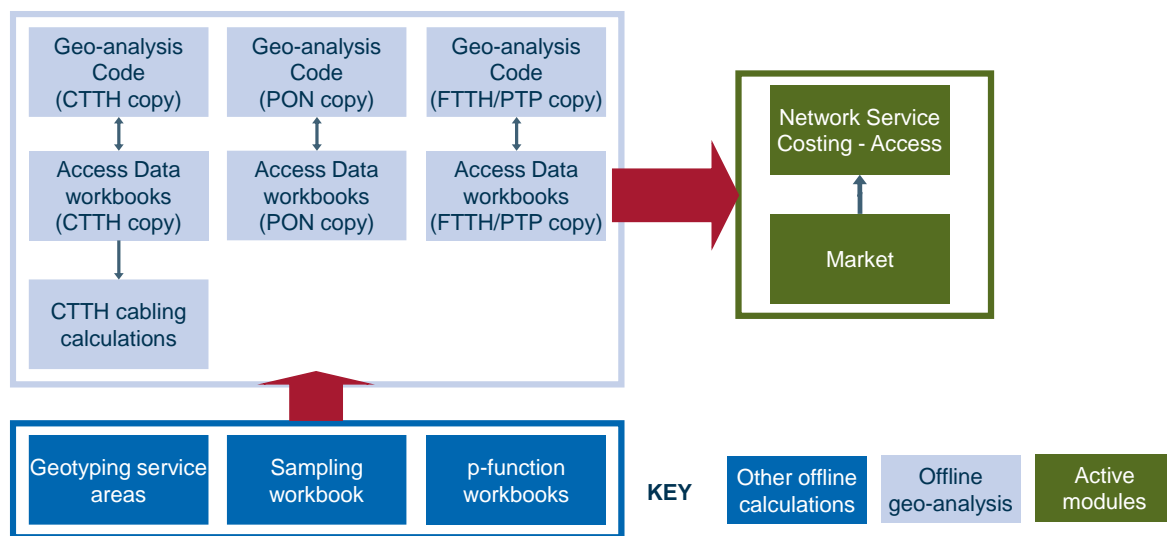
Geo-analysis Code (CTTH copy)

Access Data workbooks (CTTH copy)

CTTH cabling calculations

Geo-analysis Code (PON copy)

Access Data workbooks (PON copy)

Geo-analysis Code (FTTH/PTP copy)

Access Data workbooks (FTTH/PTP copy)

Network Service Costing - Access

Market

Geotyping service areas

Sampling workbook

p-function workbooks

KEY

Other offline calculations

Offline geo-analysis

Active modules